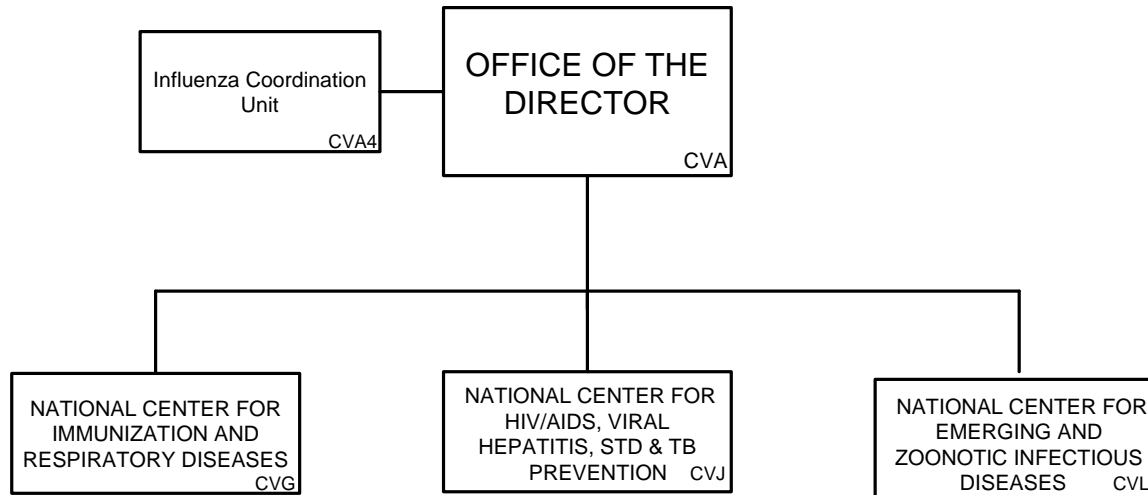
Influenza Coordination Unit
CVA4

OFFICE OF THE DIRECTOR
CVA

NATIONAL CENTER FOR IMMUNIZATION AND RESPIRATORY DISEASES
CVG

NATIONAL CENTER FOR HIV/AIDS, VIRAL HEPATITIS, STD & TB PREVENTION
CVJ

NATIONAL CENTER FOR EMERGING AND ZOONOTIC INFECTIOUS DISEASES
CVL